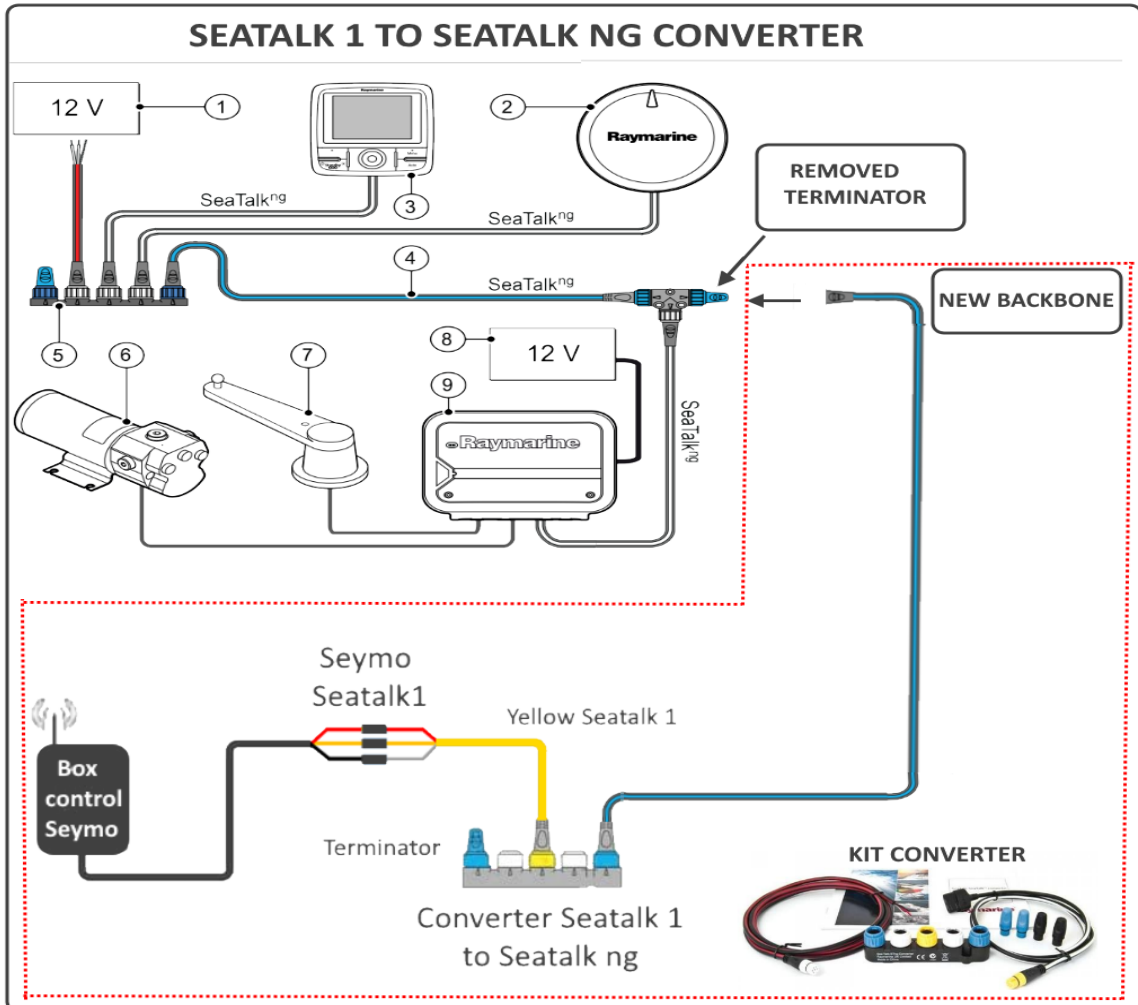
SEATALK 1 TO SEATALK NG CONVERTER

12 V
1
Raymarine
2
Raymarine
SeaTalk$^{ng}$
3
SeaTalk$^{ng}$
REMOVED TERMINATOR
4
SeaTalk$^{ng}$
NEW BACKBONE
5
6
7
8
12 V
9
Raymarine
SeaTalk$^{ng}$

Seymo Seatalk1
Yellow Seatalk 1
Box control Seymo
Terminator
Converter Seatalk 1 to Seatalk ng
KIT CONVERTER